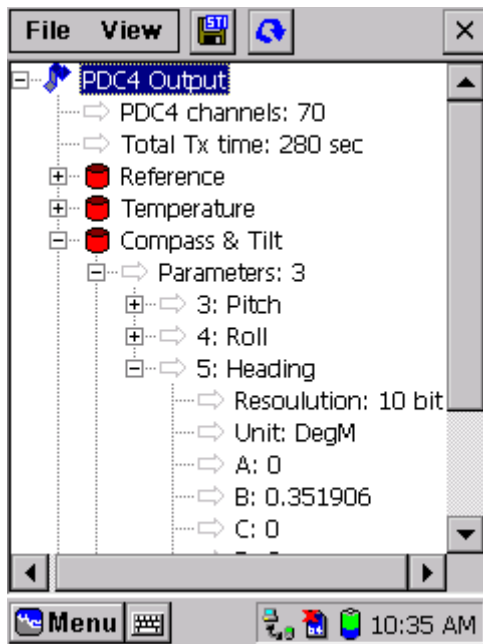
File View STI ×

PDC4 Output
PDC4 channels: 70
Total Tx time: 280 sec
Reference
Temperature
Compass & Tilt
Parameters: 3
3: Pitch
4: Roll
5: Heading
Resoulution: 10 bit
Unit: DegM
A: 0
B: 0.351906
C: 0
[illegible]

Menu 10:35 AM